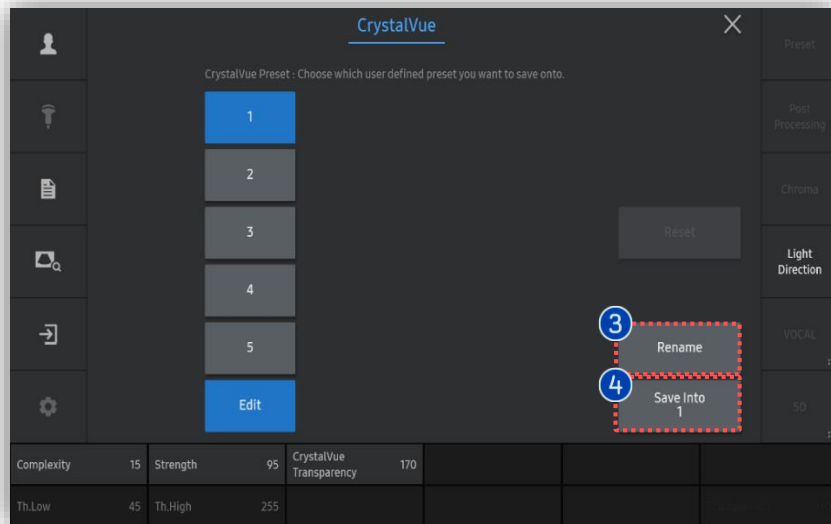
CrystalVue

CrystalVue Preset : Choose which user defined preset you want to save onto.

1

2

3

4

5

Edit

Reset

3

Rename

4

Save Into
1

Preset

Post Processing

Chroma

Light Direction

VOCAL

5D

| Complexity | 15 | Strength | 95 | CrystalVue Transparency | 170 |
|---|---|---|---|---|---|
| Th.Low | 45 | Th.High | 255 | | |